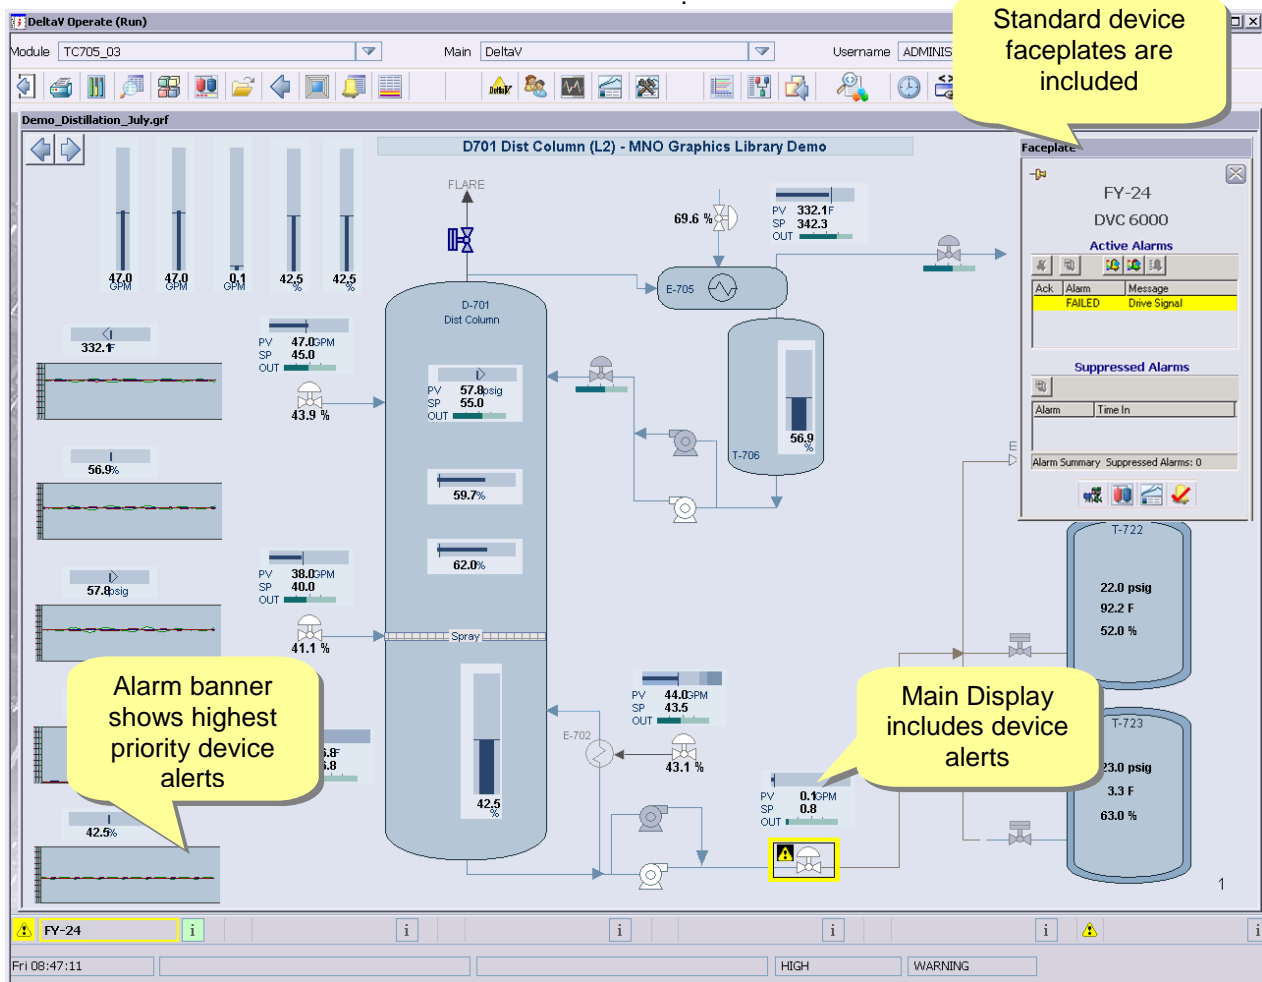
DeltaV Operate (Run)

Module TC705_03 Main DeltaV Username ADMINIS

Standard device faceplates are included

Demo_Distillation_July.grf

D701 Dist Column (L2) - MNO Graphics Library Demo

47.0 GPM
47.0 GPM
0.1 GPM
42.5 %
42.5 %

FLARE

69.6 %

PV 332.1F
SP 342.3
OUT

E-705

332.1F

PV 47.0GPM
SP 45.0
OUT

43.9 %

D-701
Dist Column

PV 57.8psig
SP 55.0
OUT

59.7%

62.0%

56.9%

T-706

56.9 %

57.8psig

PV 38.0GPM
SP 40.0
OUT

41.1 %

Spray

PV 44.0GPM
SP 43.5
OUT

43.1 %

E-702

42.5 %

Alarm banner shows highest priority device alerts

6.8F
6.8

42.5%

PV 0.1GPM
SP 0.8
OUT

Main Display includes device alerts

Faceplate

FY-24
DVC 6000

Active Alarms

| Ack | Alarm | Message |
|---|---|---|
| | FAILED | Drive Signal |

Suppressed Alarms

| Alarm | Time In |
|---|---|

Alarm Summary Suppressed Alarms: 0

E

T-722
22.0 psig
92.2 F
52.0 %

T-723
23.0 psig
3.3 F
63.0 %

1

FY-24

Fri 08:47:11 HIGH WARNING